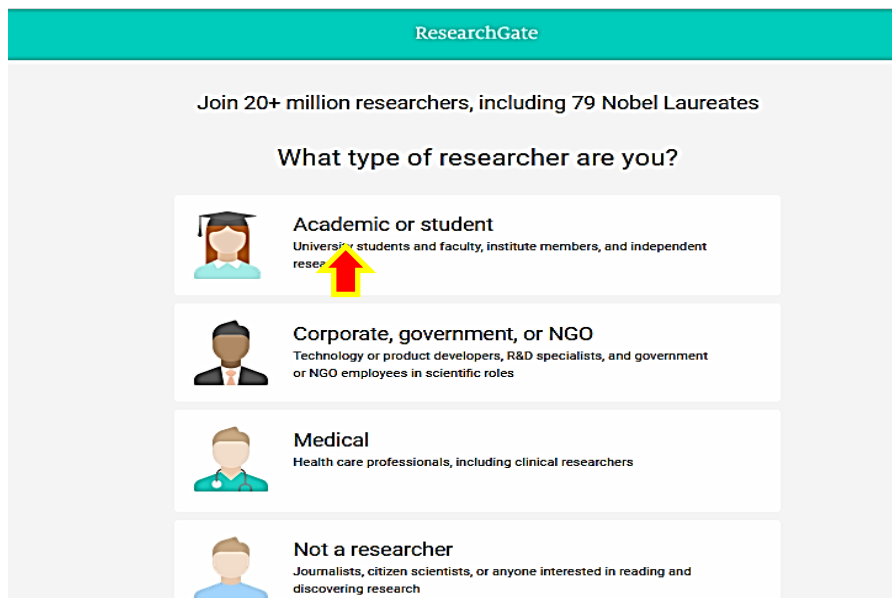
ResearchGate

Join 20+ million researchers, including 79 Nobel Laureates

What type of researcher are you?

Academic or student
Univers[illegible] students and faculty, institute members, and independent resea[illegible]

Corporate, government, or NGO
Technology or product developers, R&D specialists, and government or NGO employees in scientific roles

Medical
Health care professionals, including clinical researchers

Not a researcher
Journalists, citizen scientists, or anyone interested in reading and discovering research